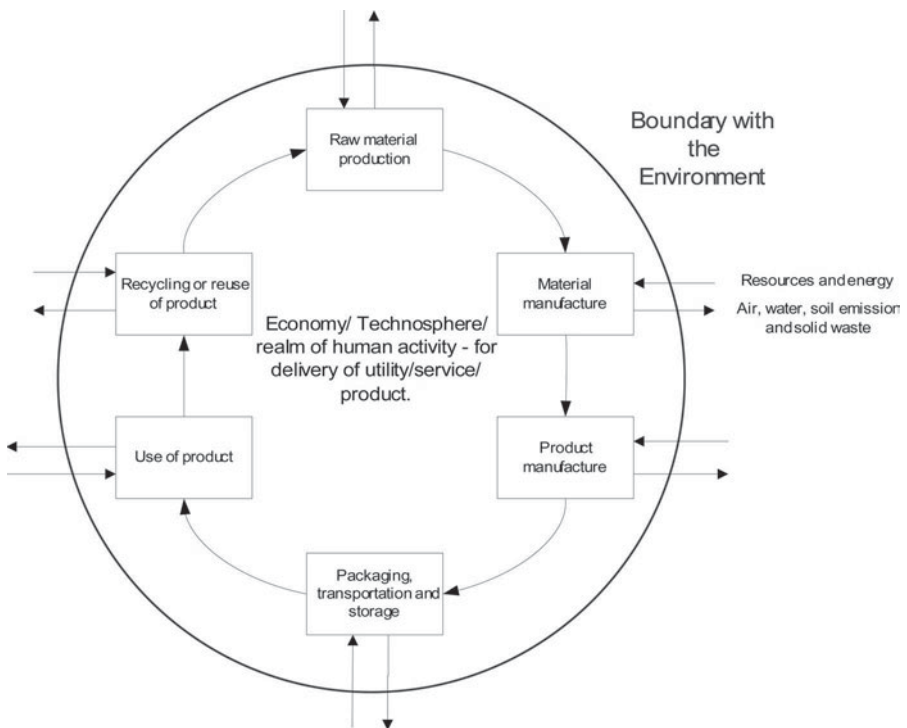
Boundary with the Environment

Raw material production

Material manufacture

Resources and energy

Air, water, soil emission and solid waste

Product manufacture

Packaging, transportation and storage

Use of product

Recycling or reuse of product

Economy/ Technosphere/ realm of human activity - for delivery of utility/service/ product.